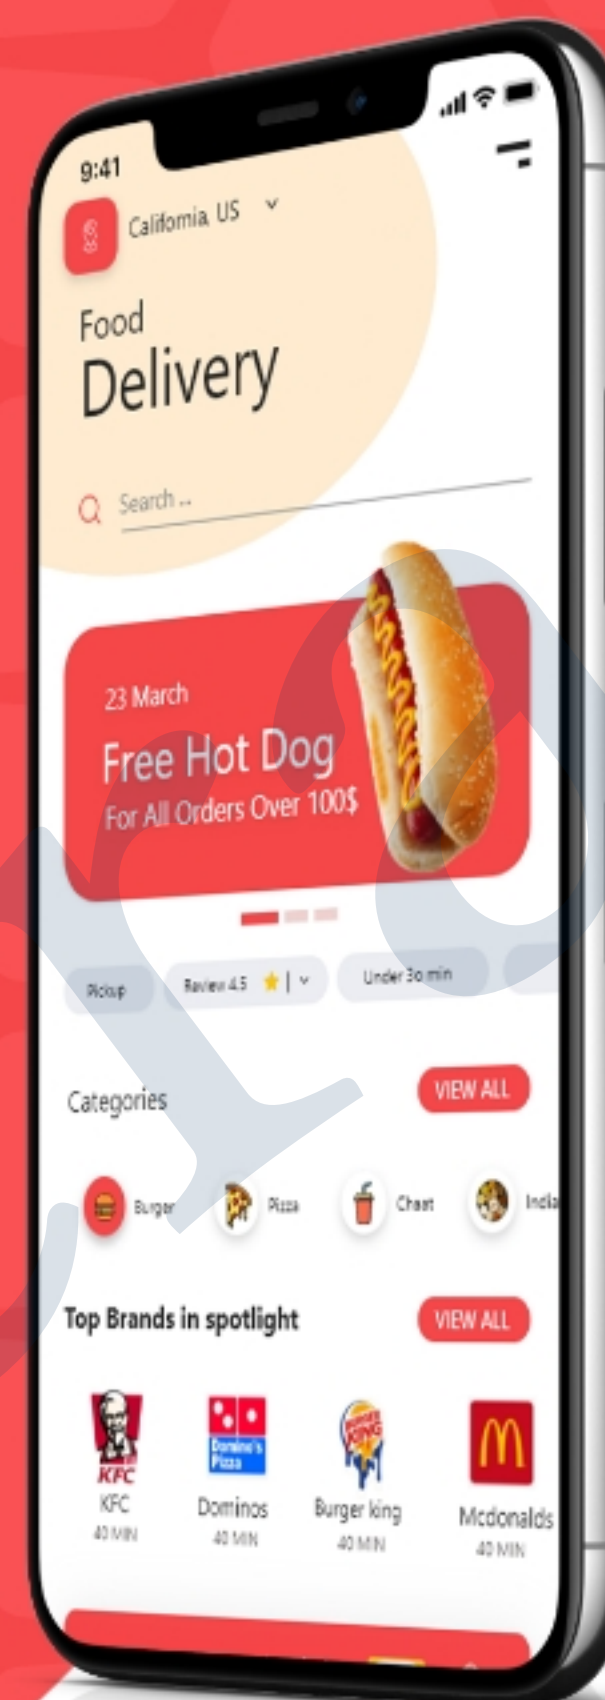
9:41

California US

Food
Delivery

Search ...

23 March
Free Hot Dog
For All Orders Over 100$

Pickup
Review 4.5
Under 30 min

Categories
VIEW ALL

Burger
Pizza
Chaat
India

Top Brands in spotlight
VIEW ALL

KFC
KFC
40 MIN

Domino's Pizza
Dominos
40 MIN

BURGER KING
Burger king
40 MIN

Mcdonalds
40 MIN